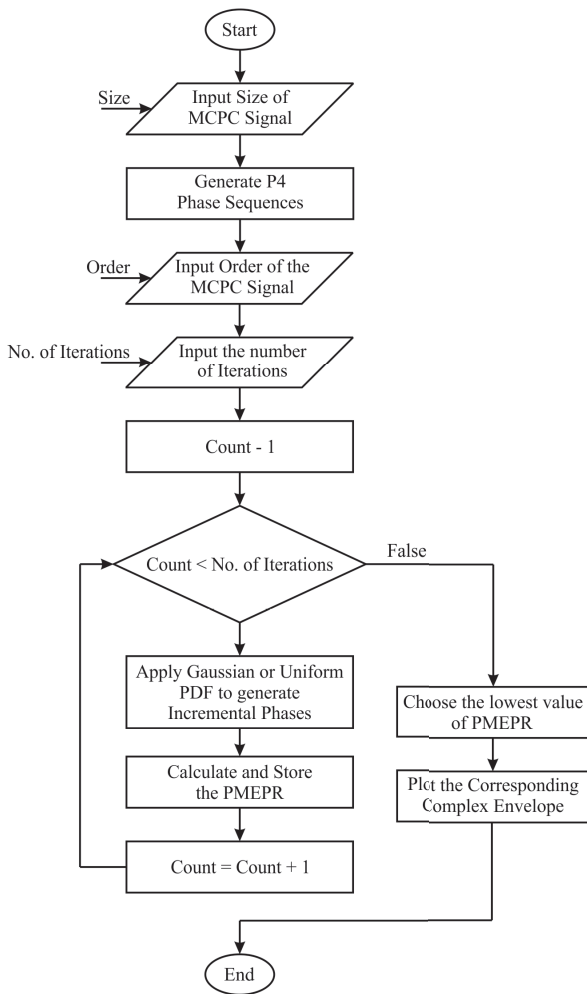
Start

Size

Input Size of MCPC Signal

Generate P4 Phase Sequences

Order

Input Order of the MCPC Signal

No. of Iterations

Input the number of Iterations

Count - 1

Count < No. of Iterations

False

Apply Gaussian or Uniform PDF to generate Incremental Phases

Calculate and Store the PMEPR

Count = Count + 1

Choose the lowest value of PMEPR

Plot the Corresponding Complex Envelope

End